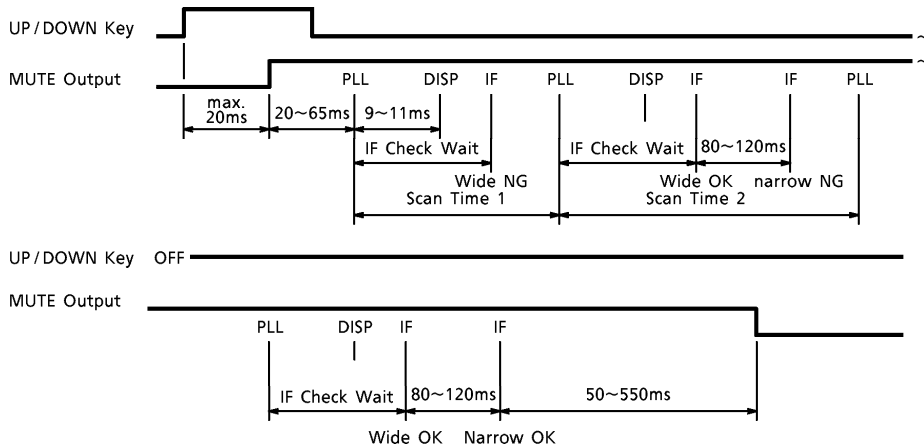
UP / DOWN Key

MUTE Output

PLL DISP IF PLL DISP IF IF PLL

max. 20ms

20~65ms

9~11ms

IF Check Wait

IF Check Wait

80~120ms

Wide NG

Scan Time 1

Wide OK narrow NG

Scan Time 2

UP / DOWN Key OFF

MUTE Output

PLL DISP IF IF

IF Check Wait

80~120ms

50~550ms

Wide OK Narrow OK